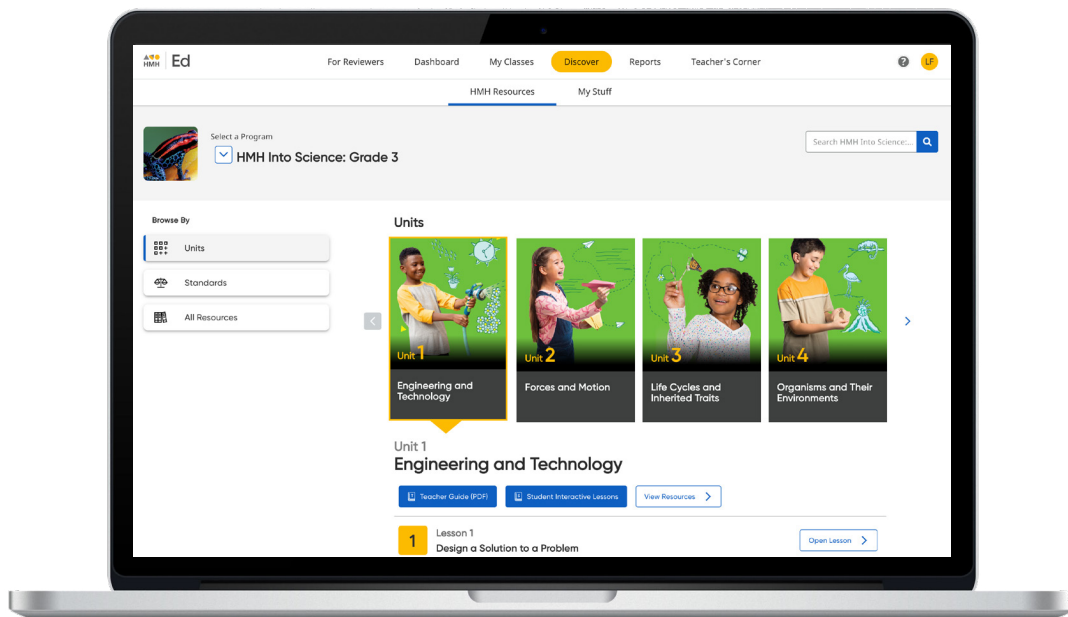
HMH | Ed

For Reviewers Dashboard My Classes Discover Reports Teacher's Corner

? LF

HMH Resources My Stuff

Select a Program
HMH Into Science: Grade 3

Search HMH Into Science:...

Browse By

Units

Standards

All Resources

Units

Unit 1
Engineering and Technology

Unit 2
Forces and Motion

Unit 3
Life Cycles and Inherited Traits

Unit 4
Organisms and Their Environments

Unit 1
Engineering and Technology

Teacher Guide (PDF) Student Interactive Lessons View Resources

1 Lesson 1
Design a Solution to a Problem

Open Lesson